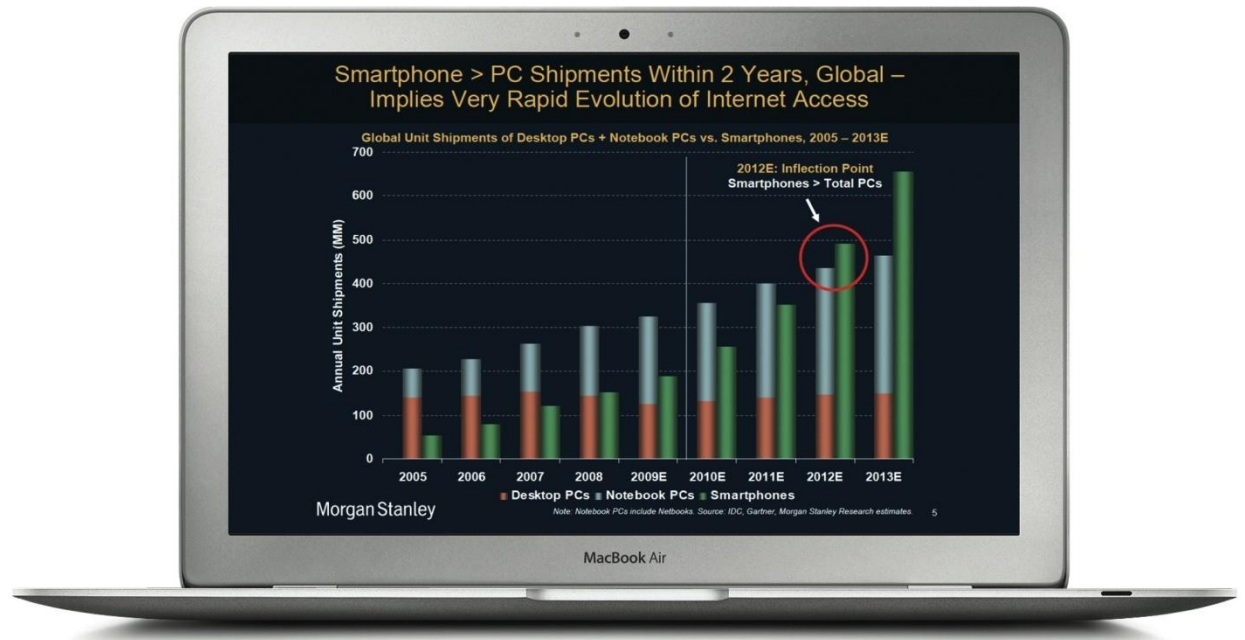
Smartphone > PC Shipments Within 2 Years, Global – Implies Very Rapid Evolution of Internet Access

Global Unit Shipments of Desktop PCs + Notebook PCs vs. Smartphones, 2005 – 2013E

2012E: Inflection Point
Smartphones > Total PCs

Annual Unit Shipments (MM)

700
600
500
400
300
200
100
0

2005
2006
2007
2008
2009E
2010E
2011E
2012E
2013E

Desktop PCs Notebook PCs Smartphones

Morgan Stanley

Note: Notebook PCs include Netbooks. Source: IDC, Gartner, Morgan Stanley Research estimates.

5

MacBook Air